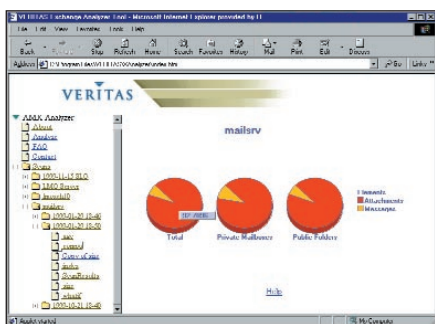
VERITAS Exchange Analyzer Tool - Microsoft Internet Explorer provided by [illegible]

File Edit View Favorites Tools Help

Back Forward Stop Refresh Home Search Favorites History Mail Print Edit Discuss

Address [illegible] Go Links

VERITAS

EMX Analyzer
About
Analyzer
FAQ
Contact
Scans
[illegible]
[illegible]
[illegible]
Analyzer
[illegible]
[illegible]
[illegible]
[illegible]
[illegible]
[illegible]
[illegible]
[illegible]
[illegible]

mailsrv

Total
Private Mailboxes
Public Folders

Elements
Attachments
Messages

Help

Applet started
My Computer